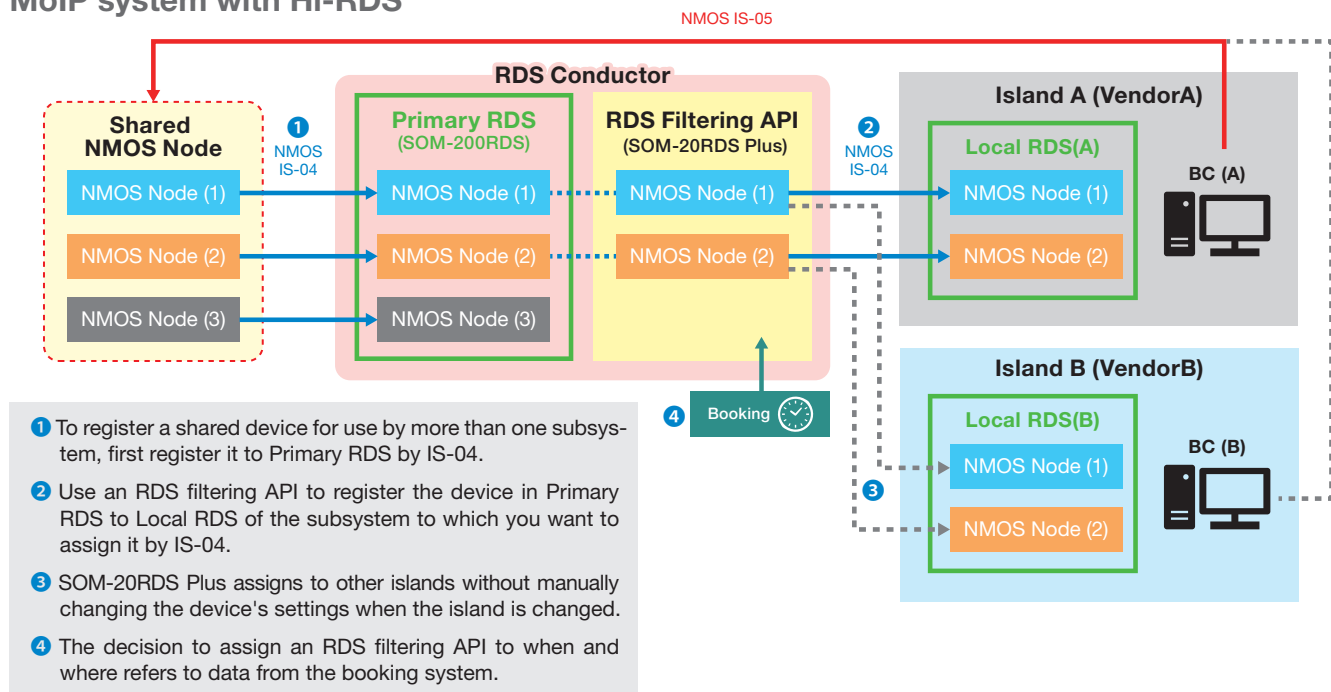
MoIP system with Hi-RDS

NMOS IS-05

RDS Conductor

Shared NMOS Node

NMOS Node (1)
NMOS Node (2)
NMOS Node (3)

1 NMOS IS-04

Primary RDS (SOM-200RDS)

NMOS Node (1)
NMOS Node (2)
NMOS Node (3)

RDS Filtering API (SOM-20RDS Plus)

NMOS Node (1)
NMOS Node (2)

2 NMOS IS-04

Island A (VendorA)

Local RDS(A)

NMOS Node (1)
NMOS Node (2)

BC (A)

4 Booking

Island B (VendorB)

Local RDS(B)

NMOS Node (1)
NMOS Node (2)

3

BC (B)

1 To register a shared device for use by more than one subsystem, first register it to Primary RDS by IS-04.

2 Use an RDS filtering API to register the device in Primary RDS to Local RDS of the subsystem to which you want to assign it by IS-04.

3 SOM-20RDS Plus assigns to other islands without manually changing the device's settings when the island is changed.

4 The decision to assign an RDS filtering API to when and where refers to data from the booking system.